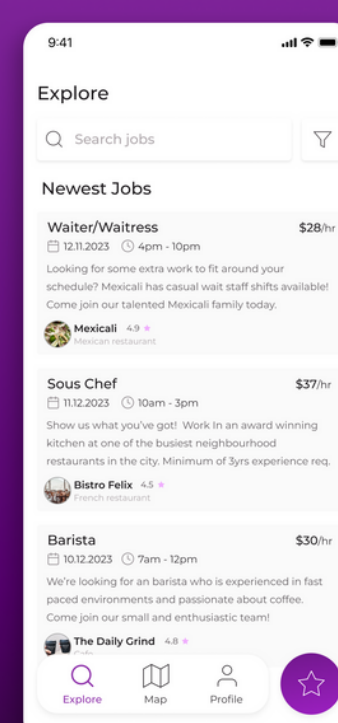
9:41

Explore

Search jobs

Newest Jobs

Waiter/Waitress $28/hr
12.11.2023 4pm - 10pm
Looking for some extra work to fit around your schedule? Mexicali has casual wait staff shifts available! Come join our talented Mexicali family today.
Mexicali 4.9
Mexican restaurant

Sous Chef $37/hr
11.12.2023 10am - 3pm
Show us what you've got! Work In an award winning kitchen at one of the busiest neighbourhood restaurants in the city. Minimum of 3yrs experience req.
Bistro Felix 4.5
French restaurant

Barista $30/hr
10.12.2023 7am - 12pm
We're looking for an barista who is experienced in fast paced environments and passionate about coffee. Come join our small and enthusiastic team!
The Daily Grind 4.8
Cafe

Explore Map Profile